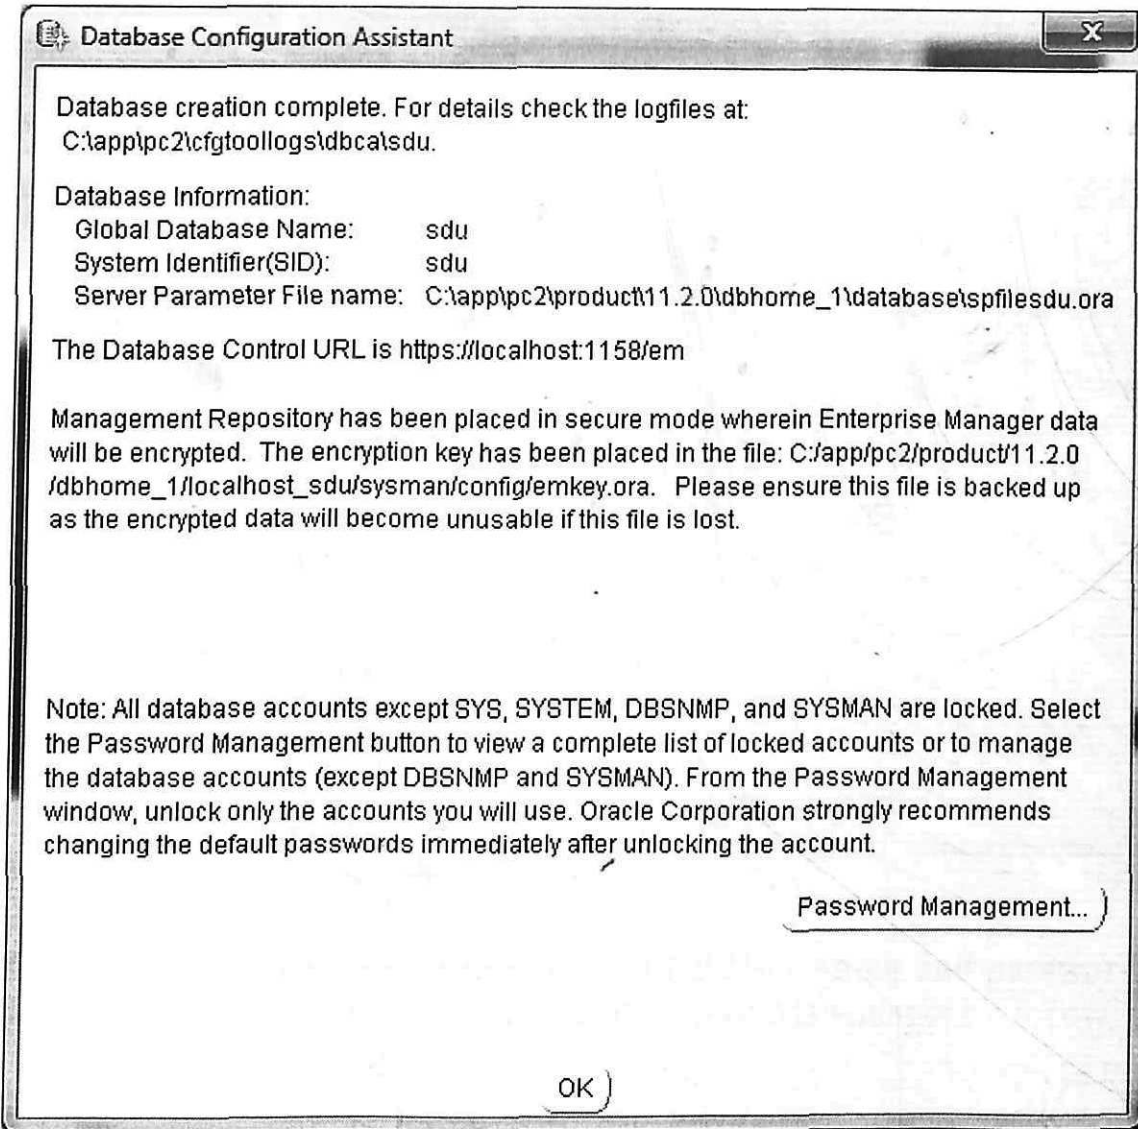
Database Configuration Assistant

Database creation complete. For details check the logfiles at: C:\app\pc2\cfgtoollogs\dbca\sdu.

Database Information:
Global Database Name: sdu
System Identifier(SID): sdu
Server Parameter File name: C:\app\pc2\product\11.2.0\dbhome_1\database\spfilesdu.ora

The Database Control URL is https://localhost:1158/em

Management Repository has been placed in secure mode wherein Enterprise Manager data will be encrypted. The encryption key has been placed in the file: C:/app/pc2/product/11.2.0/dbhome_1/localhost_sdu/sysman/config/emkey.ora. Please ensure this file is backed up as the encrypted data will become unusable if this file is lost.

Note: All database accounts except SYS, SYSTEM, DBSNMP, and SYSMAN are locked. Select the Password Management button to view a complete list of locked accounts or to manage the database accounts (except DBSNMP and SYSMAN). From the Password Management window, unlock only the accounts you will use. Oracle Corporation strongly recommends changing the default passwords immediately after unlocking the account.

Password Management...

OK